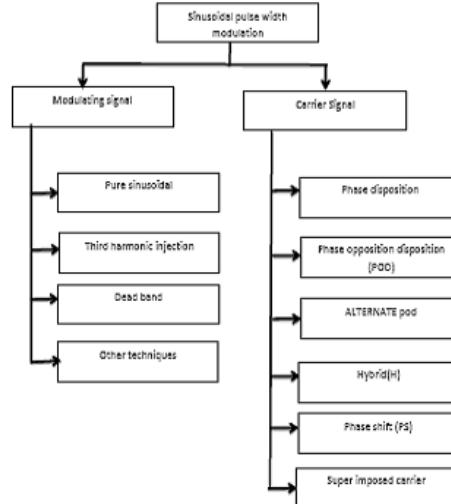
Sinusoidal pulse width modulation

Modulating signal

Pure sinusoidal

Third harmonic injection

Dead band

Other techniques

Carrier Signal

Phase disposition

Phase opposition disposition (POD)

ALTERNATE pod

Hybrid(H)

Phase shift (PS)

Super imposed carrier